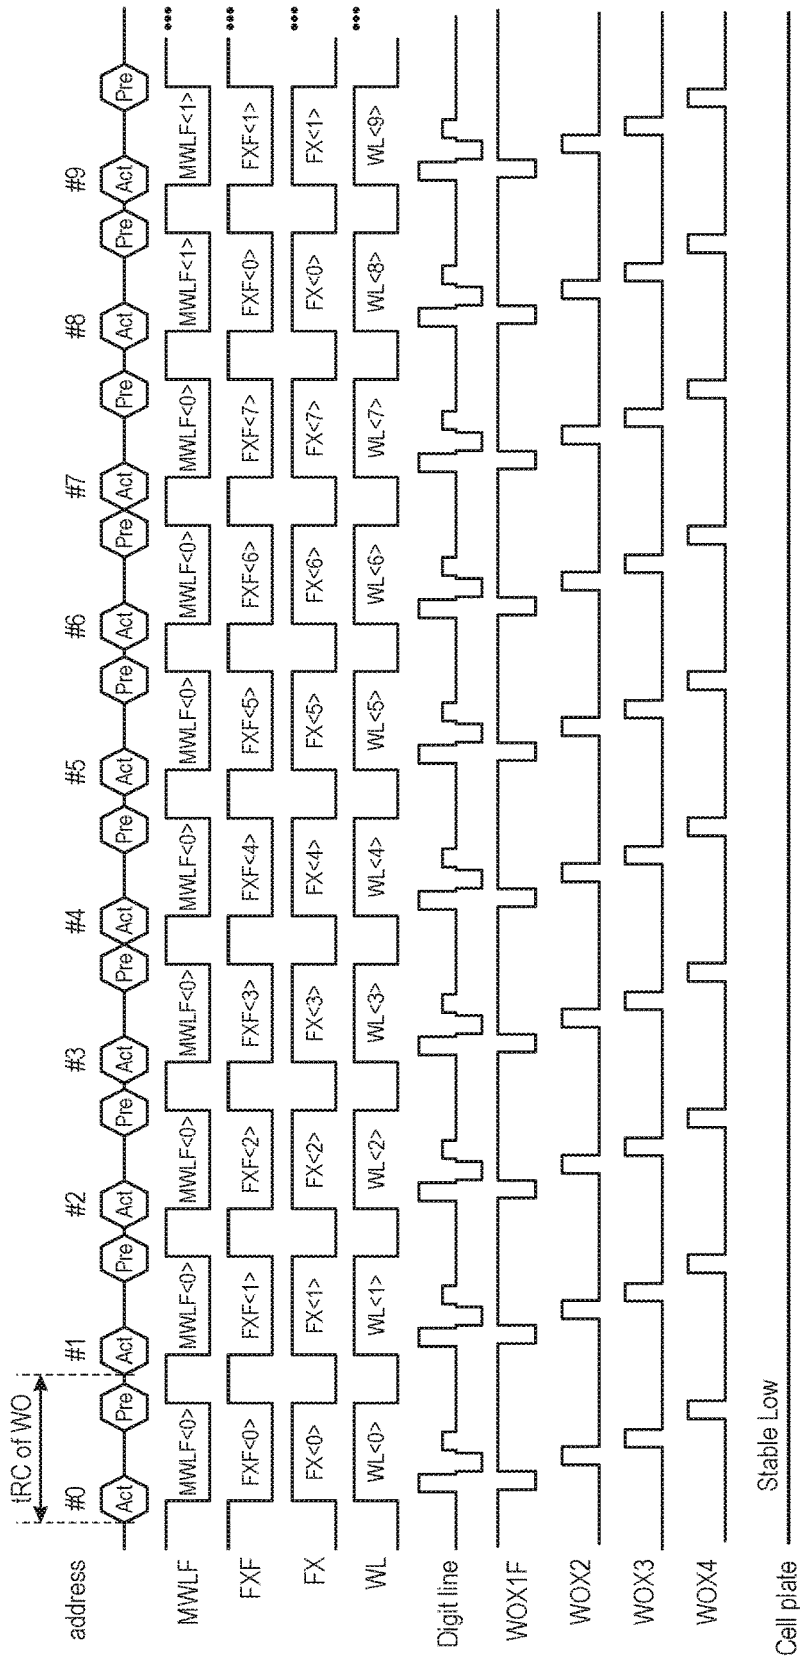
address
tRC of WO
#0 Act Pre #1 Act Pre #2 Act Pre #3 Act Pre #4 Act Pre #5 Act Pre #6 Act Pre #7 Act Pre #8 Act Pre #9 Act Pre
MWLF MWLF<0> MWLF<0> MWLF<0> MWLF<0> MWLF<0> MWLF<0> MWLF<0> MWLF<0> MWLF<1> MWLF<1>
FXF FXF<0> FXF<1> FXF<2> FXF<3> FXF<4> FXF<5> FXF<6> FXF<7> FXF<0> FXF<1>
FX FX<0> FX<1> FX<2> FX<3> FX<4> FX<5> FX<6> FX<7> FX<0> FX<1>
WL WL<0> WL<1> WL<2> WL<3> WL<4> WL<5> WL<6> WL<7> WL<8> WL<9>
Digit line
WOX1F
WOX2
WOX3
WOX4
Cell plate
Stable Low